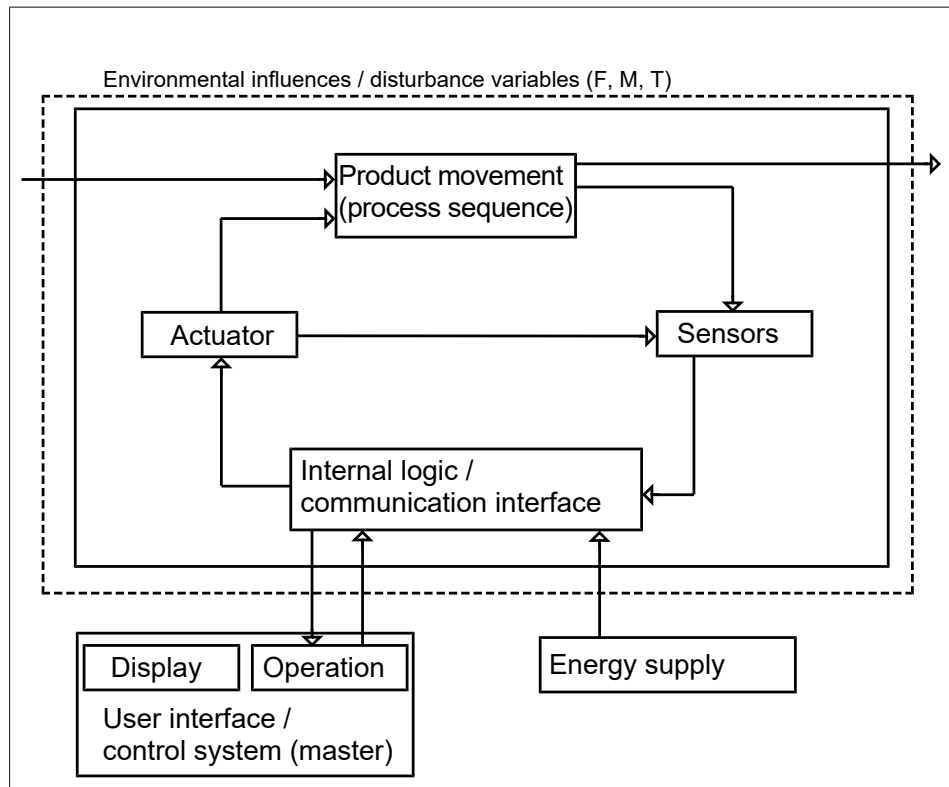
Environmental influences / disturbance variables (F, M, T)

Product movement (process sequence)

Actuator

Sensors

Internal logic / communication interface

Display

Operation

User interface / control system (master)

Energy supply